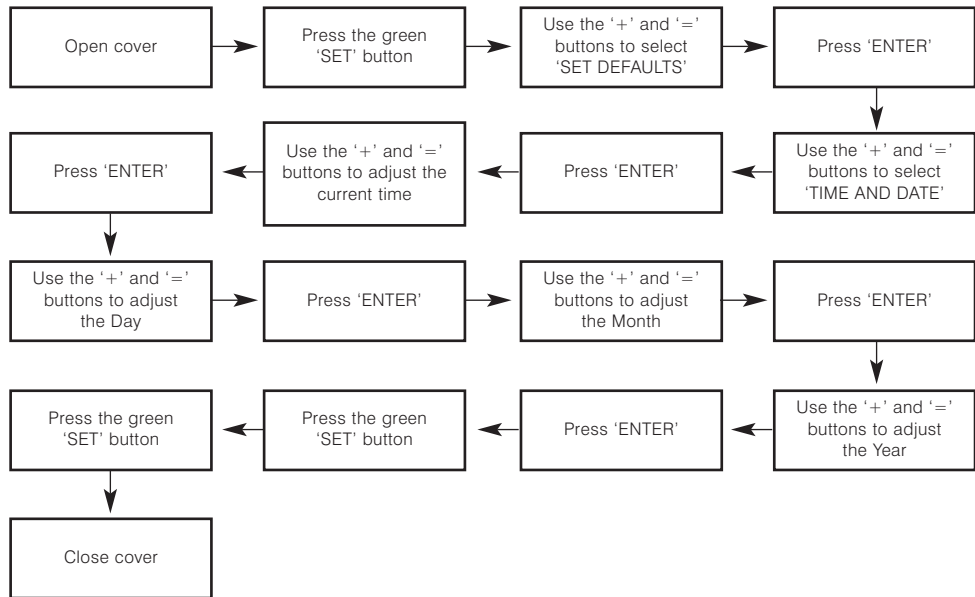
Open cover

Press the green 'SET' button

Use the '+' and '=' buttons to select 'SET DEFAULTS'

Press 'ENTER'

Use the '+' and '=' buttons to select 'TIME AND DATE'

Press 'ENTER'

Use the '+' and '=' buttons to adjust the current time

Press 'ENTER'

Use the '+' and '=' buttons to adjust the Day

Press 'ENTER'

Use the '+' and '=' buttons to adjust the Month

Press 'ENTER'

Use the '+' and '=' buttons to adjust the Year

Press 'ENTER'

Press the green 'SET' button

Press the green 'SET' button

Close cover